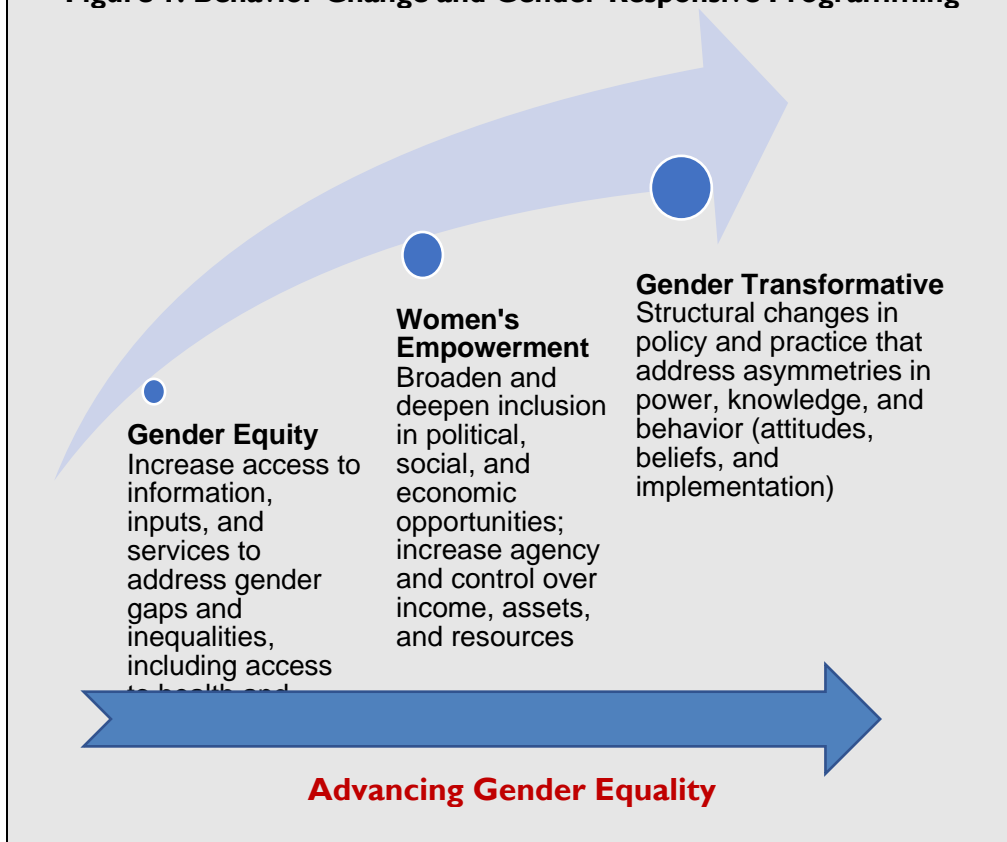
Figure 1: Behavior Change and Gender-Responsive Programming

Gender Equity
Increase access to information, inputs, and services to address gender gaps and inequalities, including access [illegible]

Women's Empowerment
Broaden and deepen inclusion in political, social, and economic opportunities; increase agency and control over income, assets, and resources

Gender Transformative
Structural changes in policy and practice that address asymmetries in power, knowledge, and behavior (attitudes, beliefs, and implementation)

Advancing Gender Equality